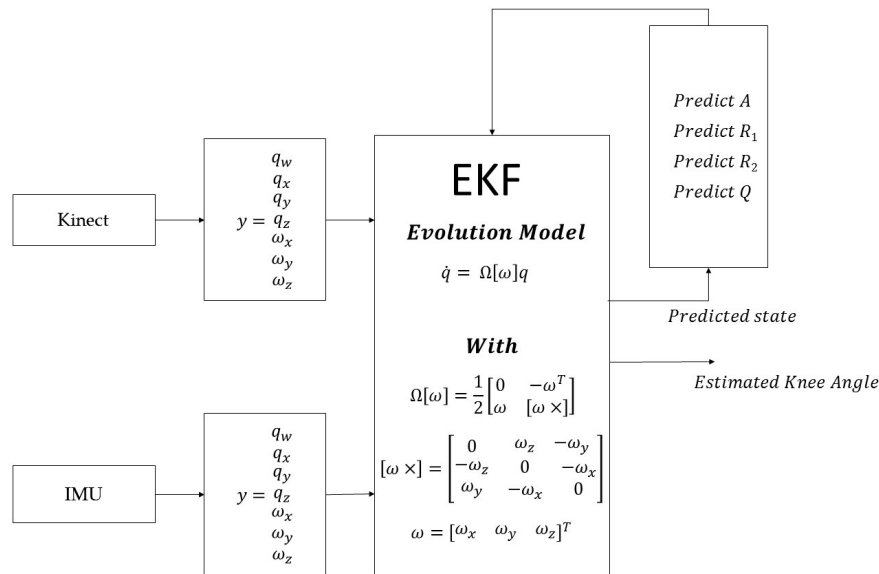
Predict $A$
Predict $R_1$
Predict $R_2$
Predict $Q$

Kinect

$y = \begin{matrix} q_w \\ q_x \\ q_y \\ q_z \\ \omega_x \\ \omega_y \\ \omega_z \end{matrix}$

EKF

Evolution Model

$\dot{q} = \Omega[\omega]q$

Predicted state

With

$\Omega[\omega] = \frac{1}{2}\begin{bmatrix} 0 & -\omega^T \\ \omega & [\omega \times] \end{bmatrix}$

Estimated Knee Angle

IMU

$y = \begin{matrix} q_w \\ q_x \\ q_y \\ q_z \\ \omega_x \\ \omega_y \\ \omega_z \end{matrix}$

$[\omega \times] = \begin{bmatrix} 0 & \omega_z & -\omega_y \\ -\omega_z & 0 & -\omega_x \\ \omega_y & -\omega_x & 0 \end{bmatrix}$

$\omega = [\omega_x \quad \omega_y \quad \omega_z]^T$